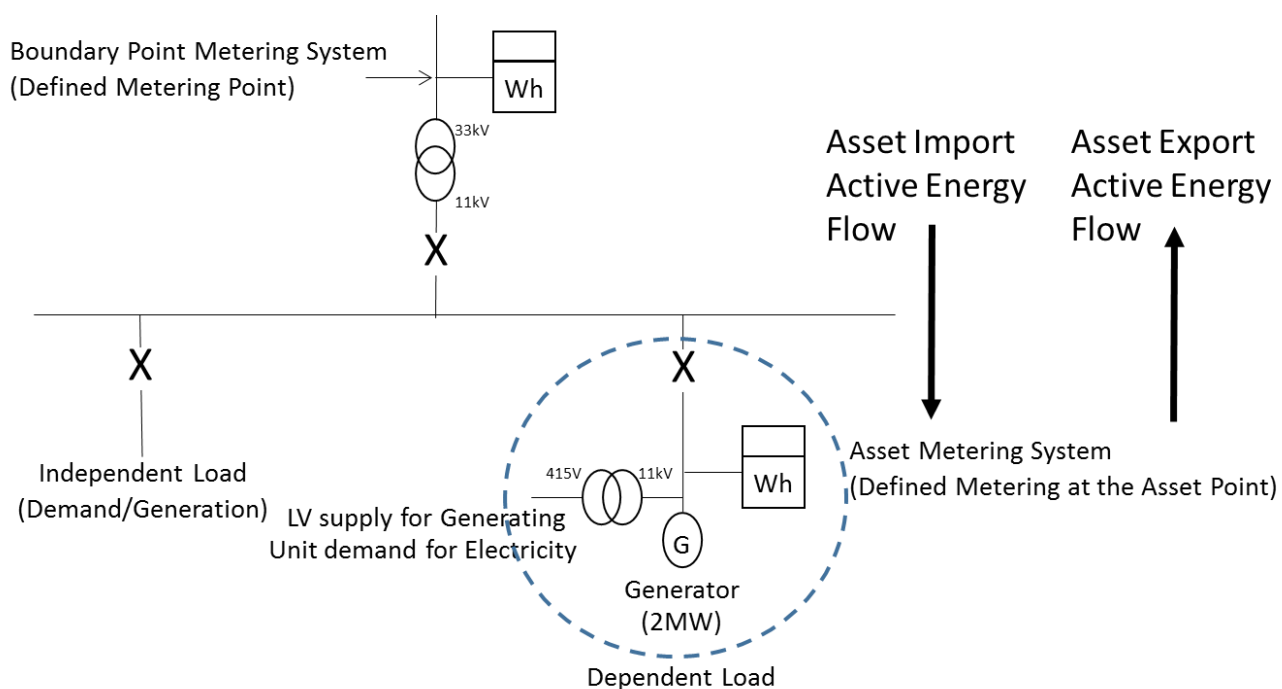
Boundary Point Metering System
(Defined Metering Point)

Wh

33kV

11kV

X

Asset Import Active Energy Flow

Asset Export Active Energy Flow

X

X

Independent Load
(Demand/Generation)

415V

11kV

Wh

Asset Metering System
(Defined Metering at the Asset Point)

LV supply for Generating Unit demand for Electricity

G

Generator
(2MW)

Dependent Load